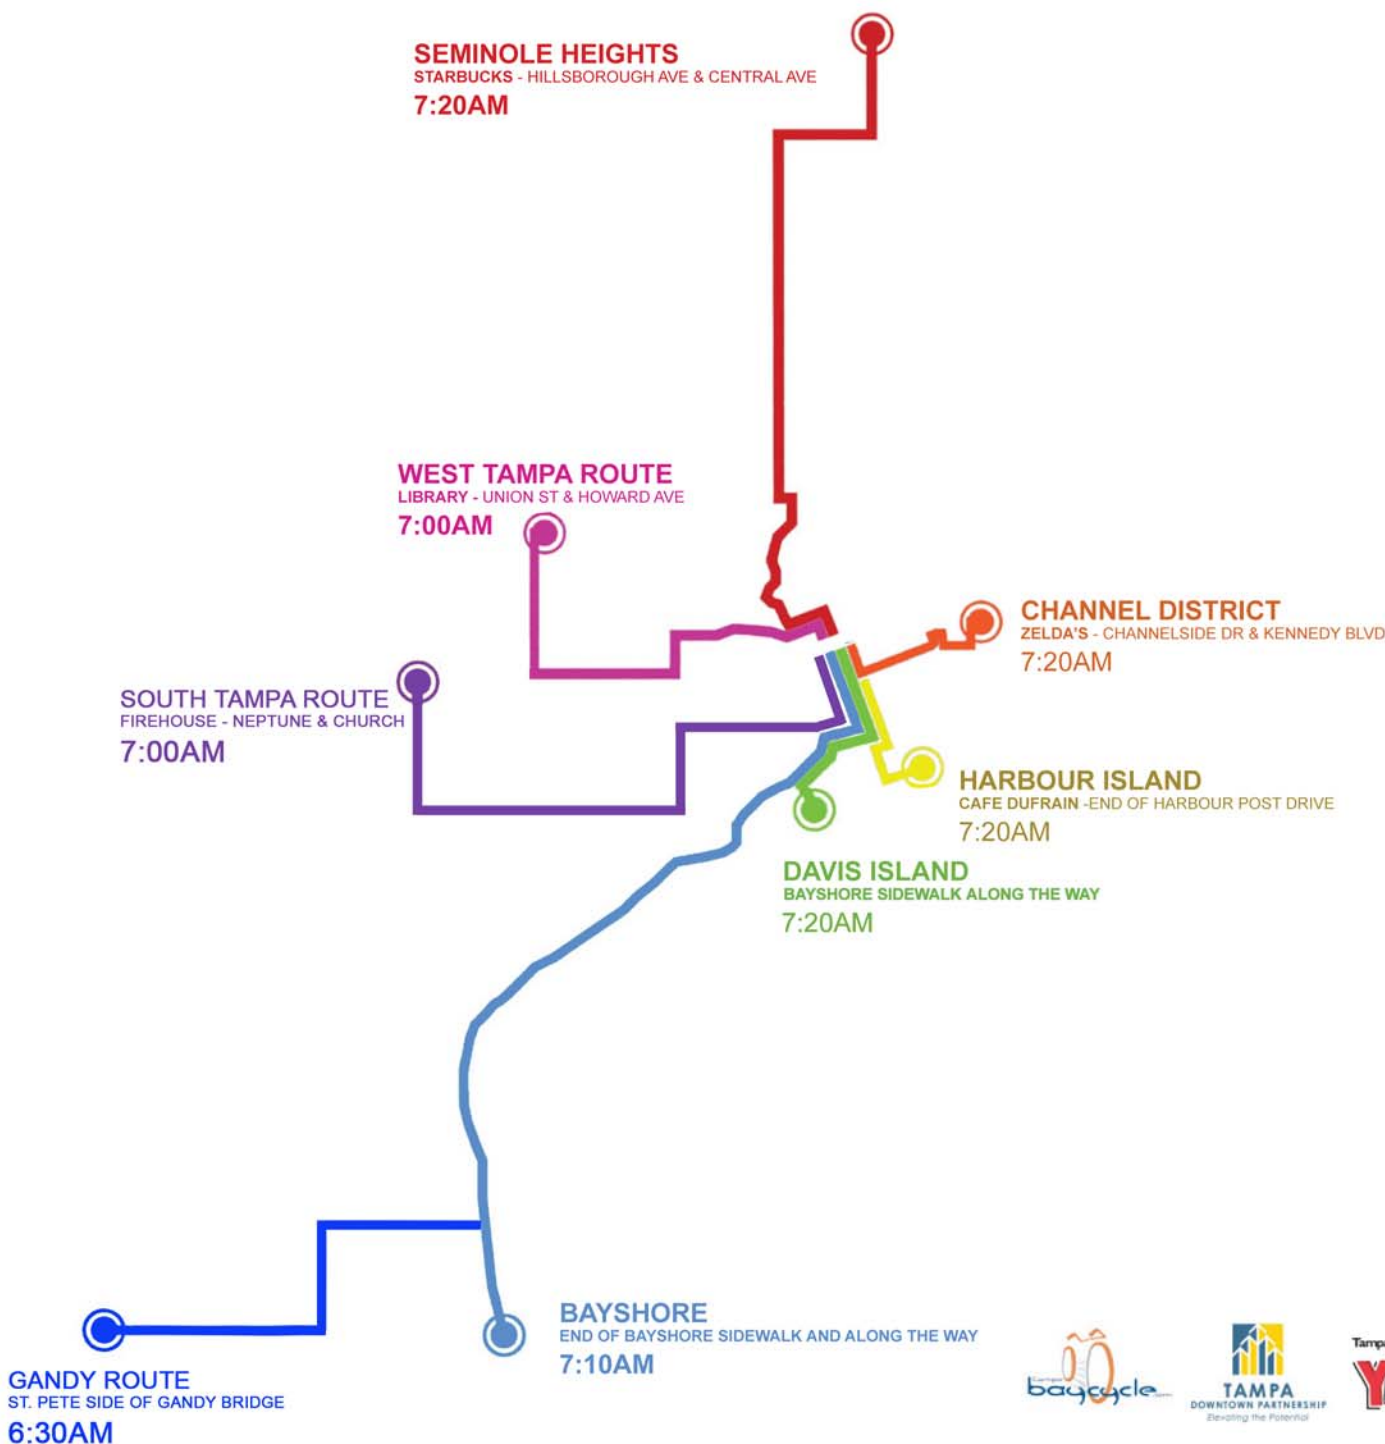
SEMINOLE HEIGHTS
STARBUCKS - HILLSBOROUGH AVE & CENTRAL AVE
7:20AM

WEST TAMPA ROUTE
LIBRARY - UNION ST & HOWARD AVE
7:00AM

CHANNEL DISTRICT
ZELDA'S - CHANNELSIDE DR & KENNEDY BLVD
7:20AM

SOUTH TAMPA ROUTE
FIREHOUSE - NEPTUNE & CHURCH
7:00AM

HARBOUR ISLAND
CAFE DUFRAIN -END OF HARBOUR POST DRIVE
7:20AM

DAVIS ISLAND
BAYSHORE SIDEWALK ALONG THE WAY
7:20AM

BAYSHORE
END OF BAYSHORE SIDEWALK AND ALONG THE WAY
7:10AM

GANDY ROUTE
ST. PETE SIDE OF GANDY BRIDGE
6:30AM

baycycle

TAMPA
DOWNTOWN PARTNERSHIP
Elevating the Potential

Tamp
Y